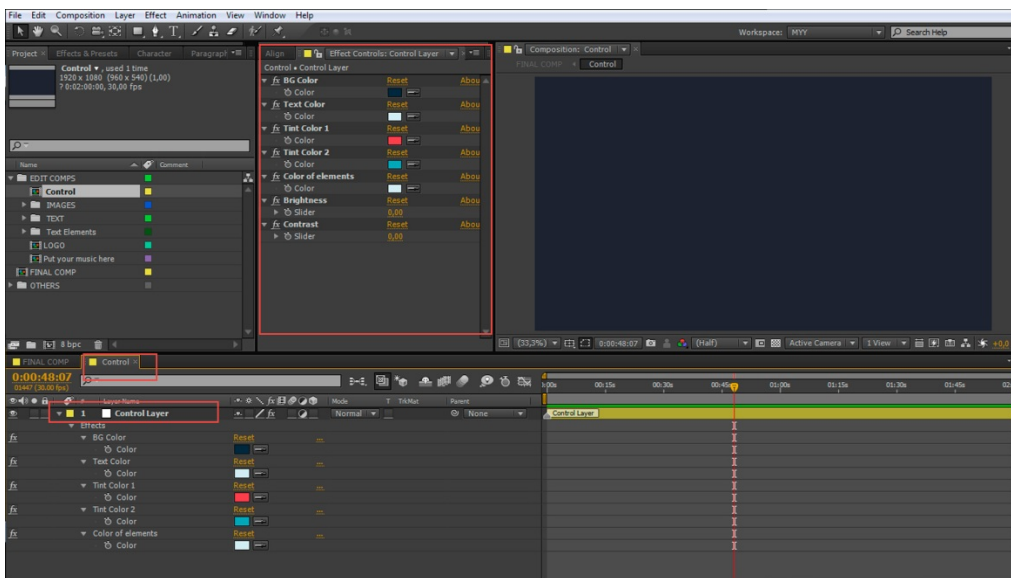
File Edit Composition Layer Effect Animation View Window Help

Workspace: MYY
Search Help

Project × Effects & Presets Character Paragraph

Control ▾ , used 1 time
1920 x 1080 (960 x 540) (1,00)
Δ 0:02:00:00, 30,00 fps

Name Comment
EDIT COMPS
Control
IMAGES
TEXT
Text Elements
LOGO
Put your music here
FINAL COMP
OTHERS

8 bpc

Align | Effect Controls: Control Layer
Control • Control Layer
fx BG Color Reset Abou
Color
fx Text Color Reset Abou
Color
fx Tint Color 1 Reset Abou
Color
fx Tint Color 2 Reset Abou
Color
fx Color of elements Reset Abou
Color
fx Brightness Reset Abou
Slider 0,00
fx Contrast Reset Abou
Slider 0,00

Composition: Control
FINAL COMP < Control

(33,3%) 0:00:48:07 (Half) Active Camera 1 View +0,0

FINAL COMP | Control ×
0:00:48:07
01447 (30.00 fps)

Layer Name Mode T TrkMat Parent
1 Control Layer Normal None
Effects
BG Color Reset
Color
Text Color Reset
Color
Tint Color 1 Reset
Color
Tint Color 2 Reset
Color
Color of elements Reset
Color

0:00s 00:15s 00:30s 00:45s 01:00s 01:15s 01:30s 01:45s 02
Control Layer